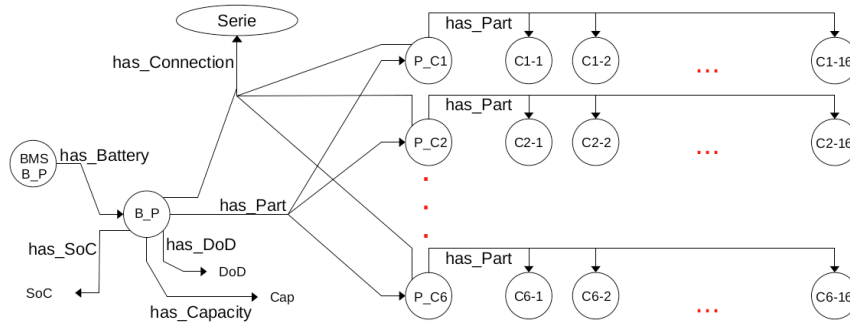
Serie

has_Connection

has_Part

P_C1

C1-1

C1-2

...

C1-16

has_Part

P_C2

C2-1

C2-2

...

C2-16

BMS B_P

has_Battery

B_P

has_Part

has_SoC

has_DoD

DoD

SoC

has_Capacity

Cap

has_Part

P_C6

C6-1

C6-2

...

C6-16